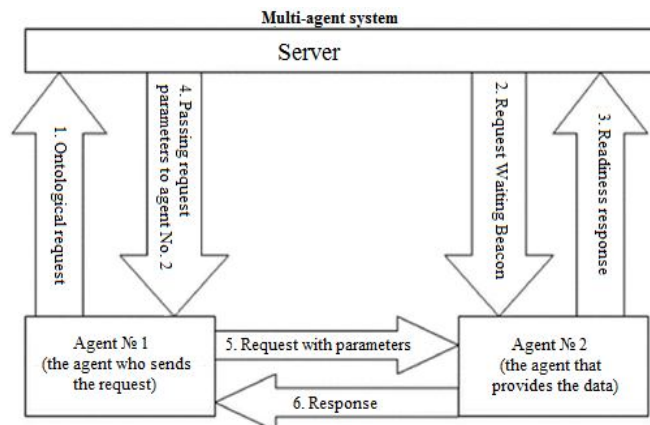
Multi-agent system

Server

1. Ontological request

4. Passing request parameters to agent No. 2

2. Request Waiting Beacon

3. Readiness response

Agent № 1
(the agent who sends the request)

5. Request with parameters

Agent № 2
(the agent that provides the data)

6. Response